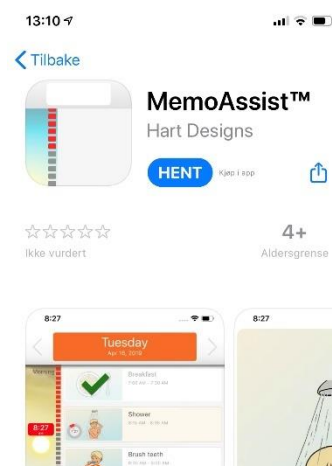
13:10

Tilbake

MemoAssist™
Hart Designs

HENT Kjøp i app

☆☆☆☆☆
Ikke vurdert

4+
Aldersgrense

8:27

Tuesday
Apr 16, 2018

Morning

Breakfast
7:00 AM - 7:30 AM

8:27

Shower
8:00 AM - 8:20 AM

Brush teeth
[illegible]

8:27